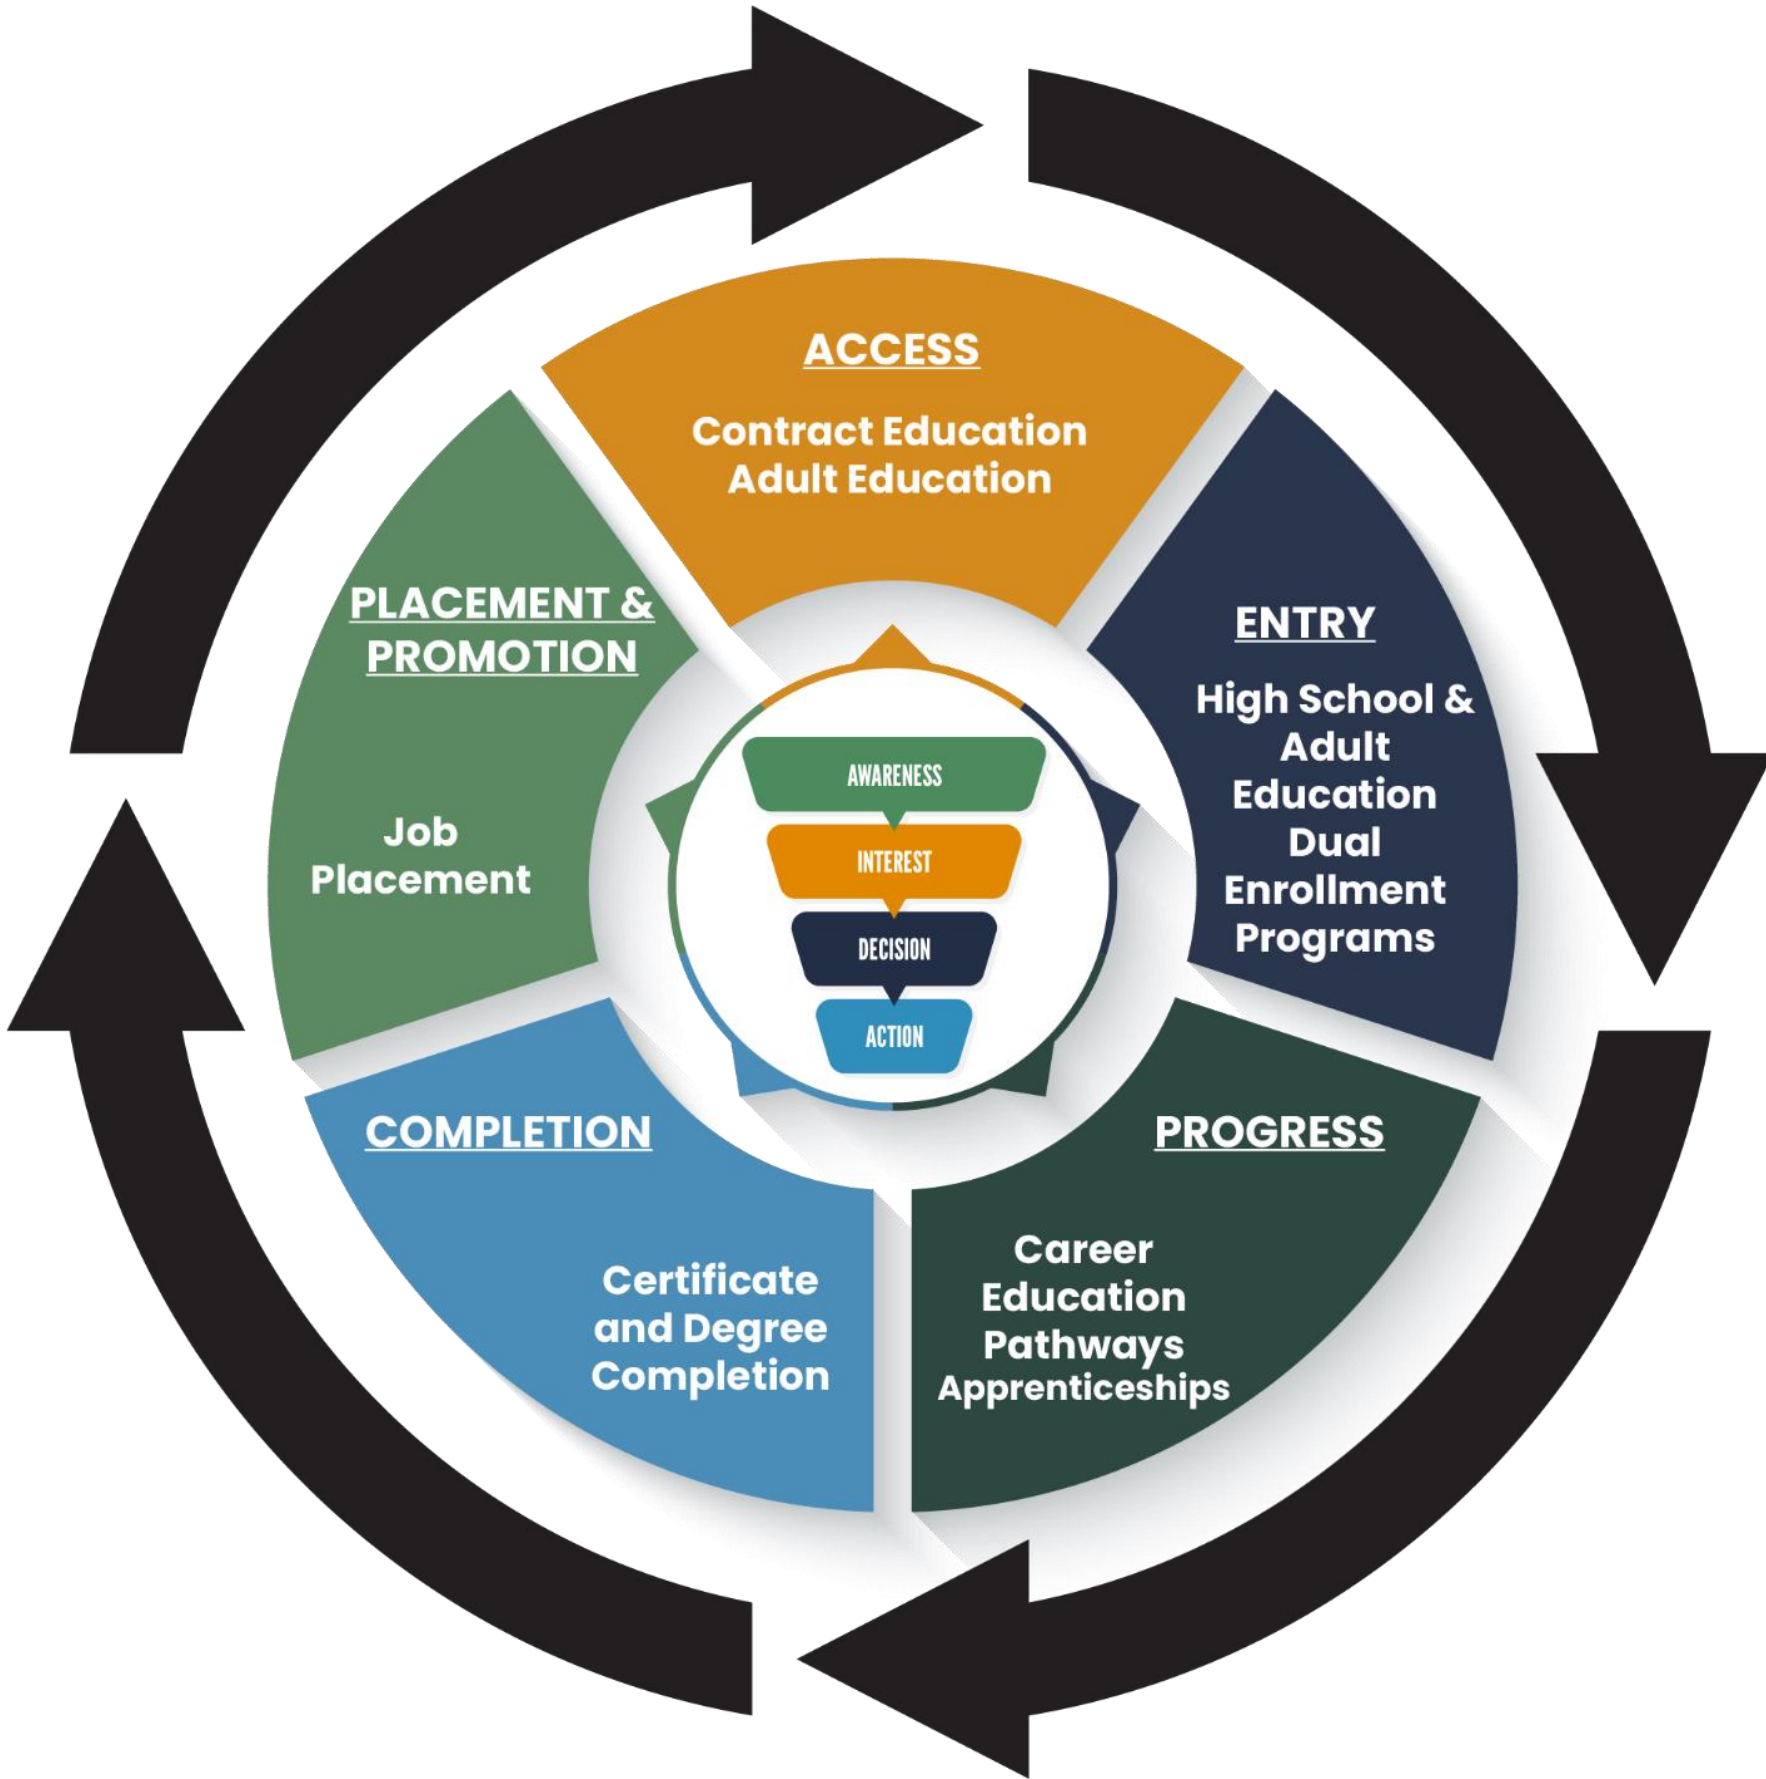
ACCESS

Contract Education
Adult Education

ENTRY

High School & Adult Education
Dual Enrollment Programs

PROGRESS

Career Education Pathways
Apprenticeships

COMPLETION

Certificate and Degree Completion

PLACEMENT & PROMOTION

Job Placement

AWARENESS

INTEREST

DECISION

ACTION